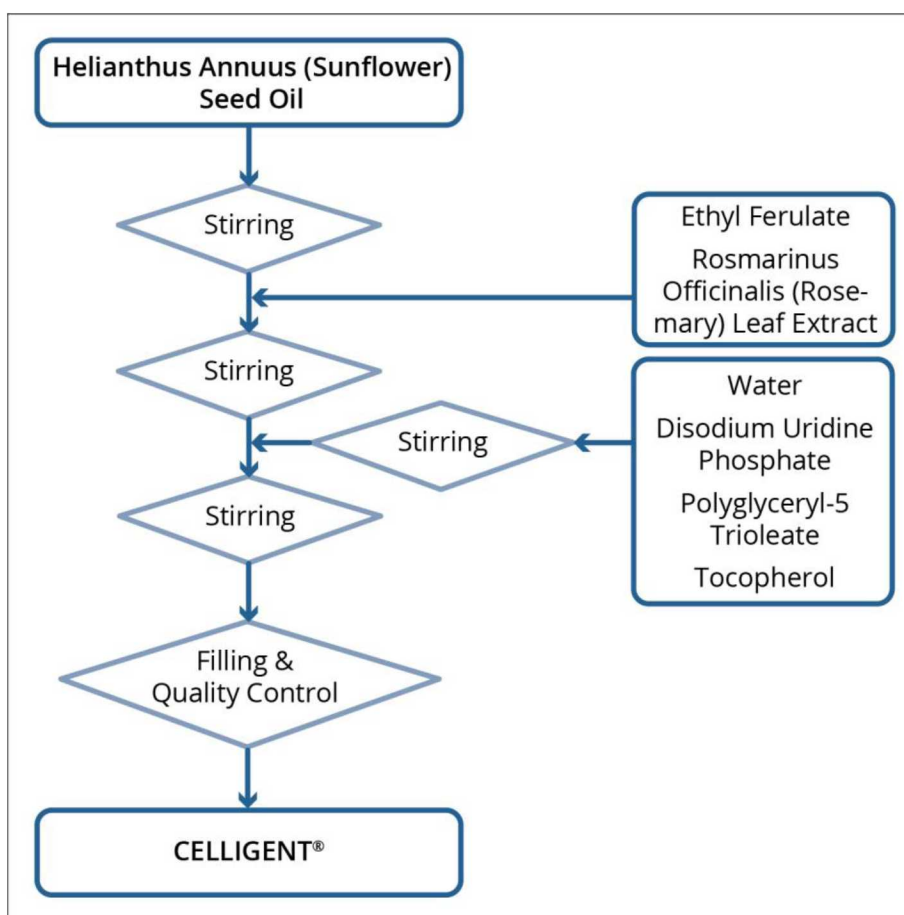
Helianthus Annuus (Sunflower) Seed Oil

Stirring

Ethyl Ferulate

Rosmarinus Officinalis (Rosemary) Leaf Extract

Stirring

Stirring

Water

Disodium Uridine Phosphate

Polyglyceryl-5 Trioleate

Tocopherol

Stirring

Filling & Quality Control

CELLIGENT®